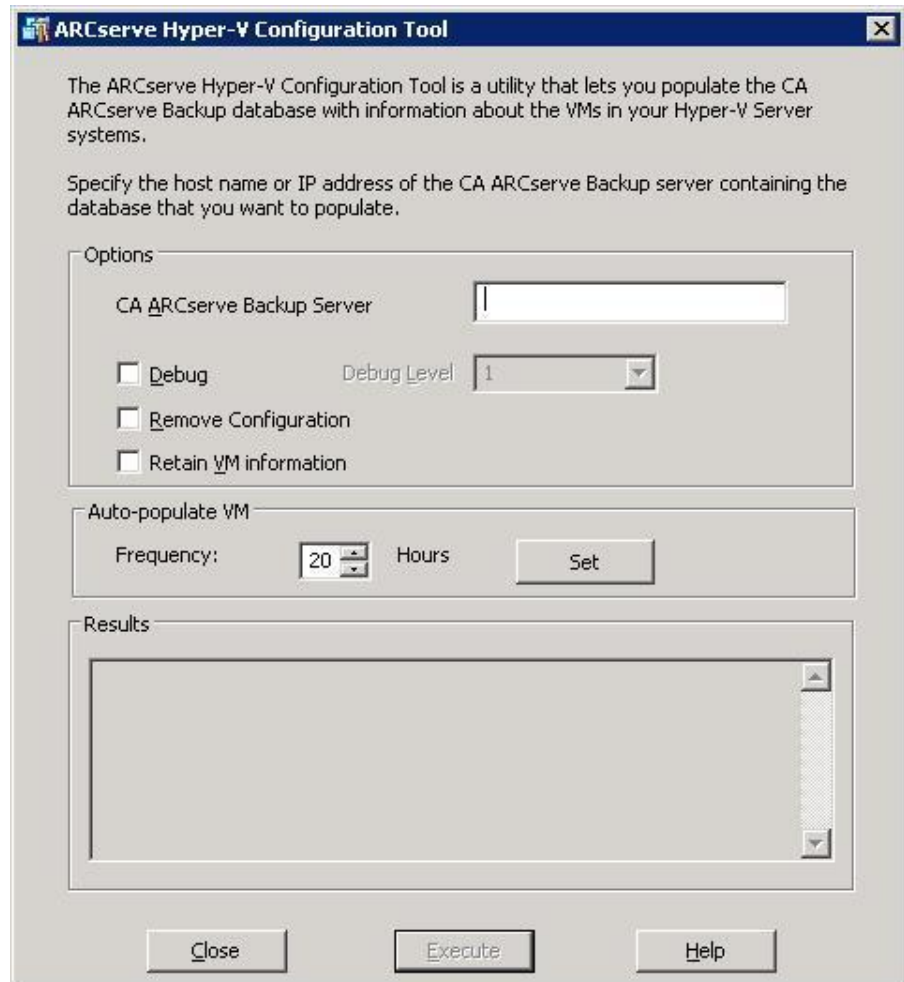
ARCserve Hyper-V Configuration Tool

The ARCserve Hyper-V Configuration Tool is a utility that lets you populate the CA ARCserve Backup database with information about the VMs in your Hyper-V Server systems.

Specify the host name or IP address of the CA ARCserve Backup server containing the database that you want to populate.

Options

CA ARCserve Backup Server

Debug

Debug Level 1

Remove Configuration

Retain VM information

Auto-populate VM

Frequency: 20 Hours

Set

Results

Close

Execute

Help